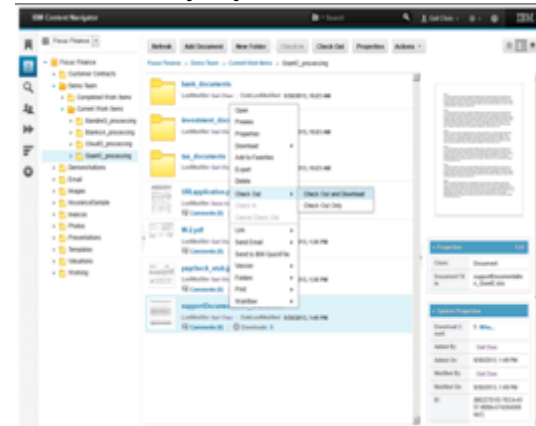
IBM Content Navigator

Search

Gail Chao

IBM

Focus Finance

Refresh | Add Document | New Folder | Check In | Check Out | Properties | Actions

Focus Finance > Demo Team > Current Work Items > GuestC_processing

Focus Finance
Customer Contracts
Demo Team
Completed Work Items
Current Work Items
BandenS_processing
BlankoA_processing
CloudS_processing
GuestC_processing
Demonstrations
Email
Images
InsuranceSample
Medical
Photos
Presentations
Templates
Valuations
Working

bank_documents
LastModifier Gail Chao  DateLastModified 8/26/2013, 10:21 AM

investment_doc
LastModifier Gail Chao  DateLastModified 8/26/2013, 10:21 AM

tax_documents
LastModifier Gail Chao  DateLastModified 8/26/2013, 10:21 AM

URLapplication.pdf
LastModifier Gail Chao
Comments (0)

W-2.pdf
LastModifier Gail Chao  DateLastModified 8/26/2013, 1:06 PM
Comments (0)

paycheck_stub.pdf
LastModifier Gail Chao  DateLastModified 8/26/2013, 1:06 PM
Comments (0)

supportDocument
LastModifier Gail Chao  DateLastModified 8/26/2013, 1:06 PM
Comments (0)  Downloads: 0

Open
Preview
Properties
Download
Add to Favorites
E-mail
Delete
Check Out
Check In
Cancel Check Out
Link
Send Email
Send to IBM QuickFile
Version
Folders
Print
Workflow

Check Out and Download
Check Out Only

Properties
Class: Document
Document Title: supportDocumentatio n_GuestC.doc

System Properties
Checked Out: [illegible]
Added By: Gail Chao
Added On: 8/26/2013, 1:06 PM
Modified By: Gail Chao
Modified On: 8/26/2013, 1:06 PM
ID: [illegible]